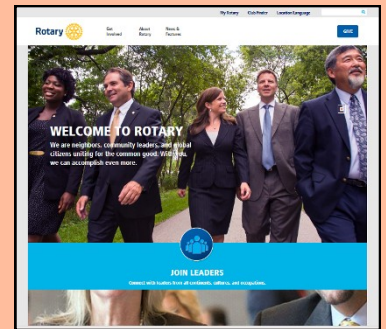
My Rotary Club Finder Location/Language

Rotary

Get Involved

About Rotary

News & Features

GIVE

WELCOME TO ROTARY

We are neighbors, community leaders, and global citizens uniting for the common good. With you, we can accomplish even more.

JOIN LEADERS

Connect with leaders from all continents, cultures, and occupations.